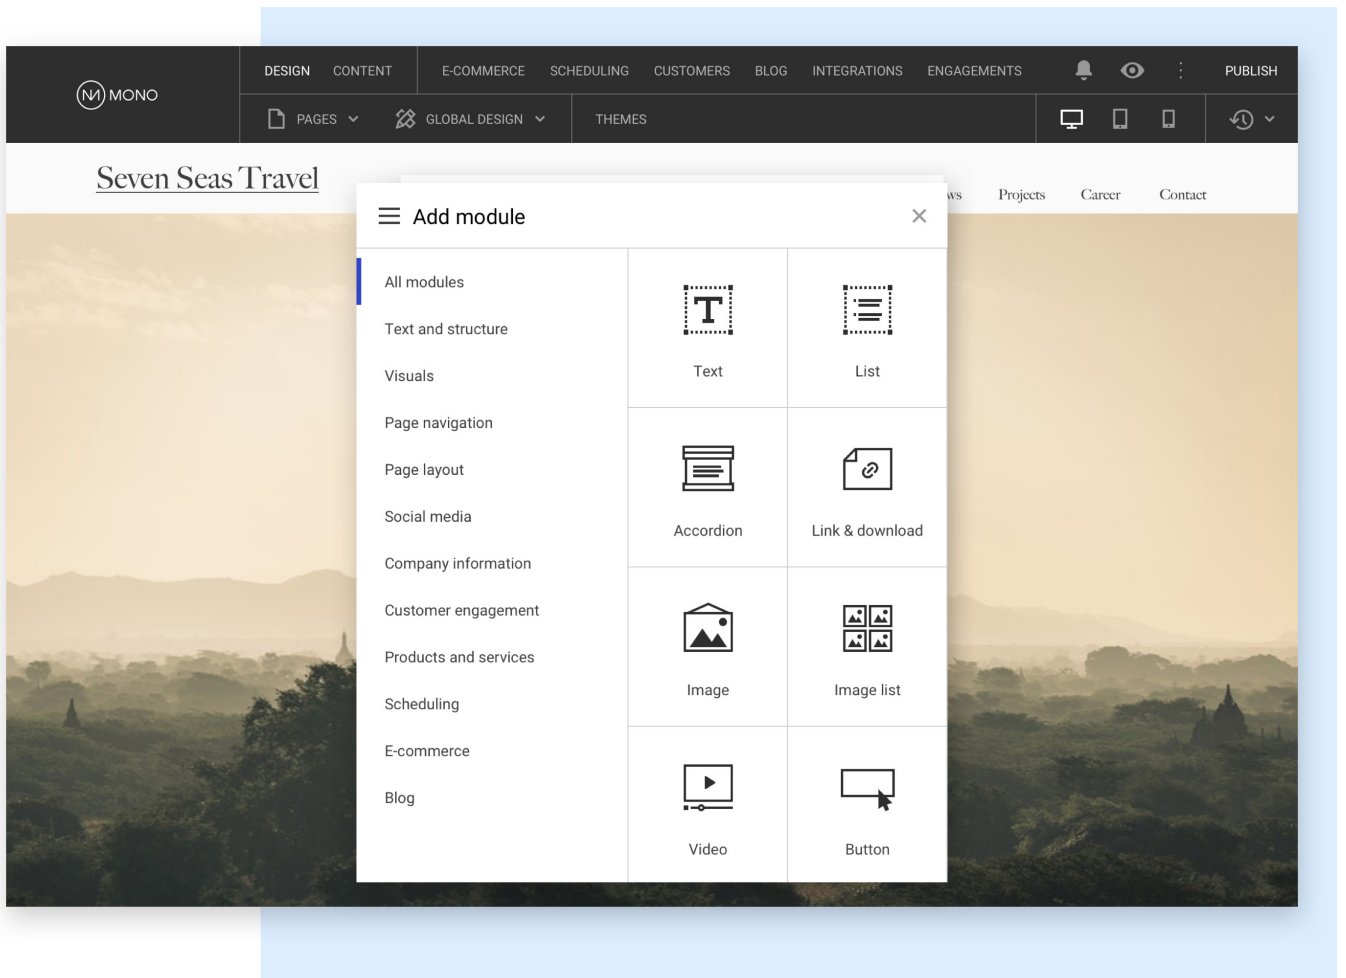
MONO

DESIGN CONTENT E-COMMERCE SCHEDULING CUSTOMERS BLOG INTEGRATIONS ENGAGEMENTS PUBLISH

PAGES GLOBAL DESIGN THEMES

Seven Seas Travel

ws Projects Career Contact

Add module

All modules
Text and structure
Visuals
Page navigation
Page layout
Social media
Company information
Customer engagement
Products and services
Scheduling
E-commerce
Blog

Text
List
Accordion
Link & download
Image
Image list
Video
Button